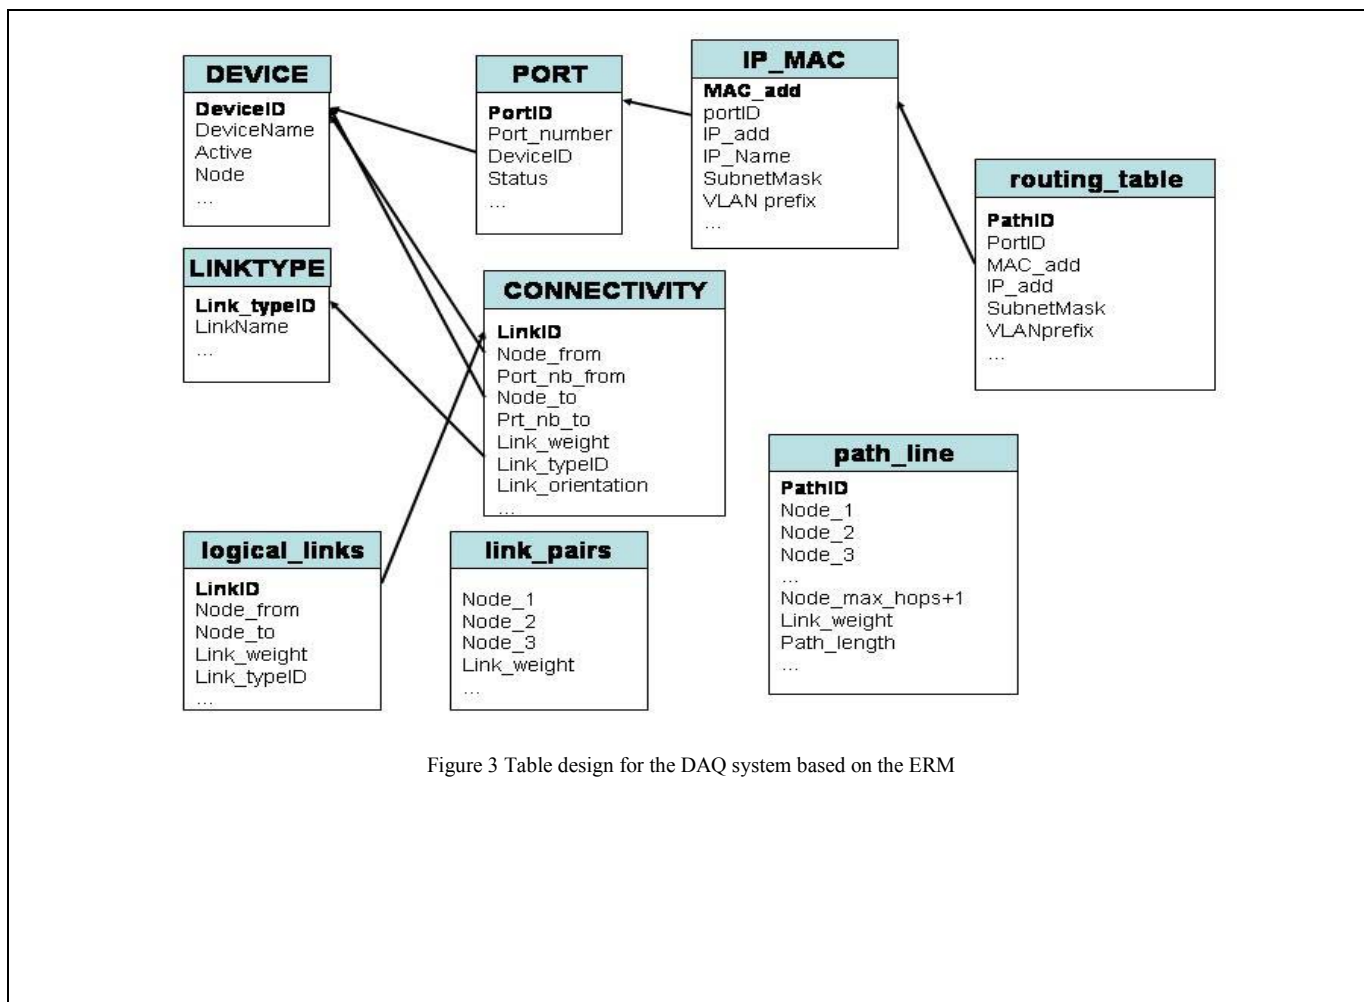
DEVICE
DeviceID
DeviceName
Active
Node
...

PORT
PortID
Port_number
DeviceID
Status
...

IP_MAC
MAC_add
portID
IP_add
IP_Name
SubnetMask
VLAN prefix
...

routing_table
PathID
PortID
MAC_add
IP_add
SubnetMask
VLANprefix
...

LINKTYPE
Link_typeID
LinkName
...

CONNECTIVITY
LinkID
Node_from
Port_nb_from
Node_to
Prt_nb_to
Link_weight
Link_typeID
Link_orientation
...

path_line
PathID
Node_1
Node_2
Node_3
...
Node_max_hops+1
Link_weight
Path_length
...

logical_links
LinkID
Node_from
Node_to
Link_weight
Link_typeID
...

link_pairs
Node_1
Node_2
Node_3
Link_weight
...

Figure 3 Table design for the DAQ system based on the ERM